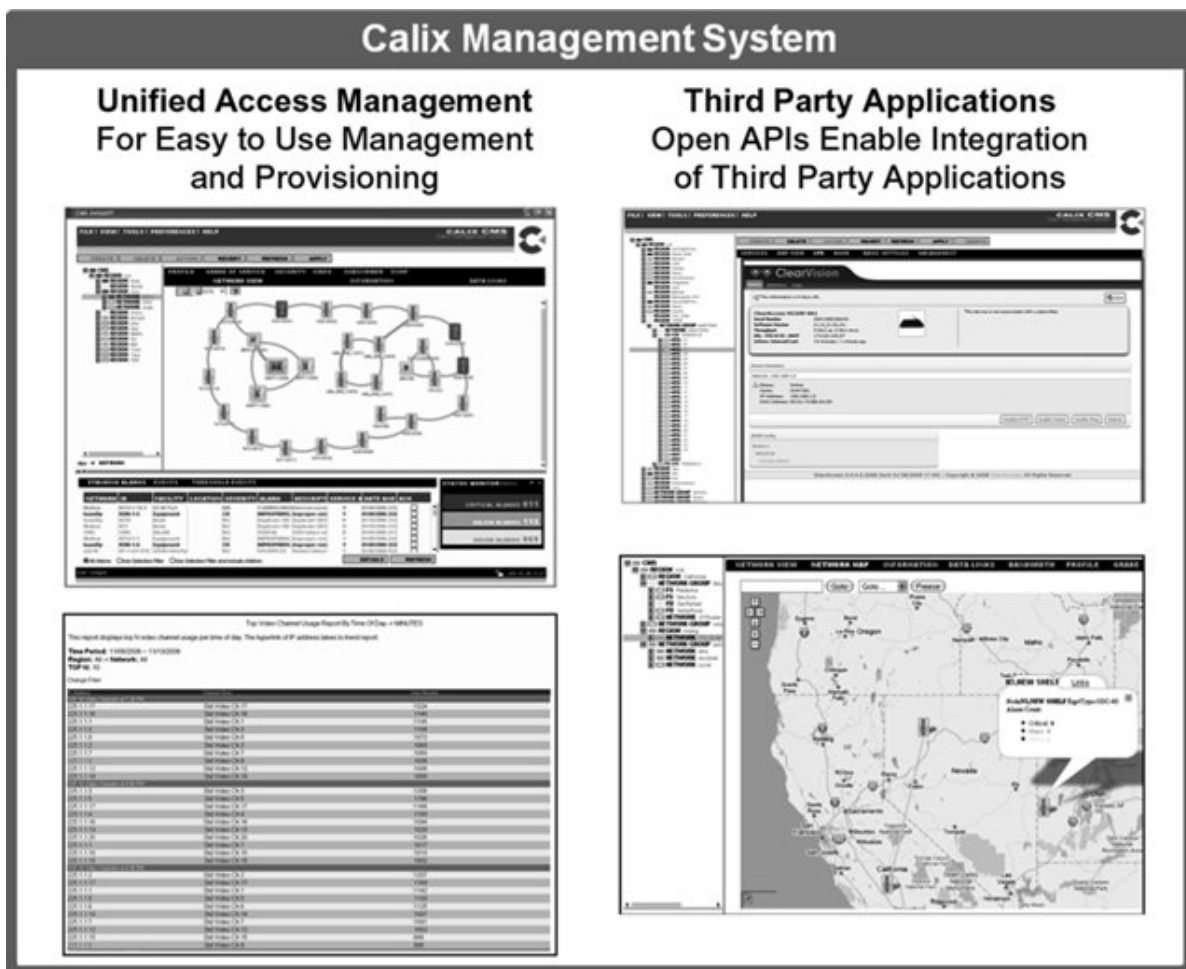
Calix Management System

Unified Access Management
For Easy to Use Management and Provisioning

Third Party Applications
Open APIs Enable Integration of Third Party Applications

FILE | VIEW | TOOLS | PREFERENCES | HELP

CALIX CMS

NETWORK VIEW

STATUS MONITOR

CRITICAL ALARMS

MAJOR ALARMS

MINOR ALARMS

FILE | VIEW | TOOLS | PREFERENCES | HELP

CALIX CMS

ClearVision

Top Video Channel Usage Report By Time Of Day > MINUTES

This report displays top N video channel usage per time of day.

Time Period:
Region: All > Network: All
TOP N:

Change Filter

NETWORK VIEW NETWORK MAP INFORMATION DATA LINKS BANDWIDTH PROFILE

Go to

Oregon

Nevada

California

Links